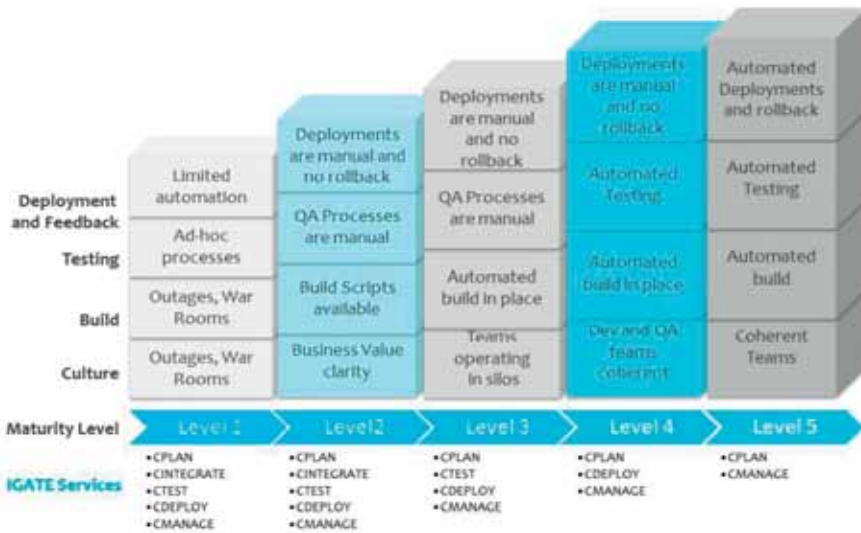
| | Level 1 | Level2 | Level 3 | Level 4 | Level 5 |
|---|---|---|---|---|---|
| Deployment and Feedback | Limited automation | Deployments are manual and no rollback | Deployments are manual and no rollback | Deployments are manual and no rollback | Automated Deployments and rollback |
| Testing | Ad-hoc processes | QA Processes are manual | QA Processes are manual | Automated Testing | Automated Testing |
| Build | Outages, War Rooms | Build Scripts available | Automated build in place | Automated build in place | Automated build |
| Culture | Outages, War Rooms | Business Value clarity | Teams operating in silos | Dev and QA teams coherent | Coherent Teams |
| Maturity Level | Level 1 | Level2 | Level 3 | Level 4 | Level 5 |
| IGATE Services | •CPLAN •CINTEGRATE •CTEST •CDEPLOY •CMANAGE | •CPLAN •CINTEGRATE •CTEST •CDEPLOY •CMANAGE | •CPLAN •CTEST •CDEPLOY •CMANAGE | •CPLAN •CDEPLOY •CMANAGE | •CPLAN •CMANAGE |